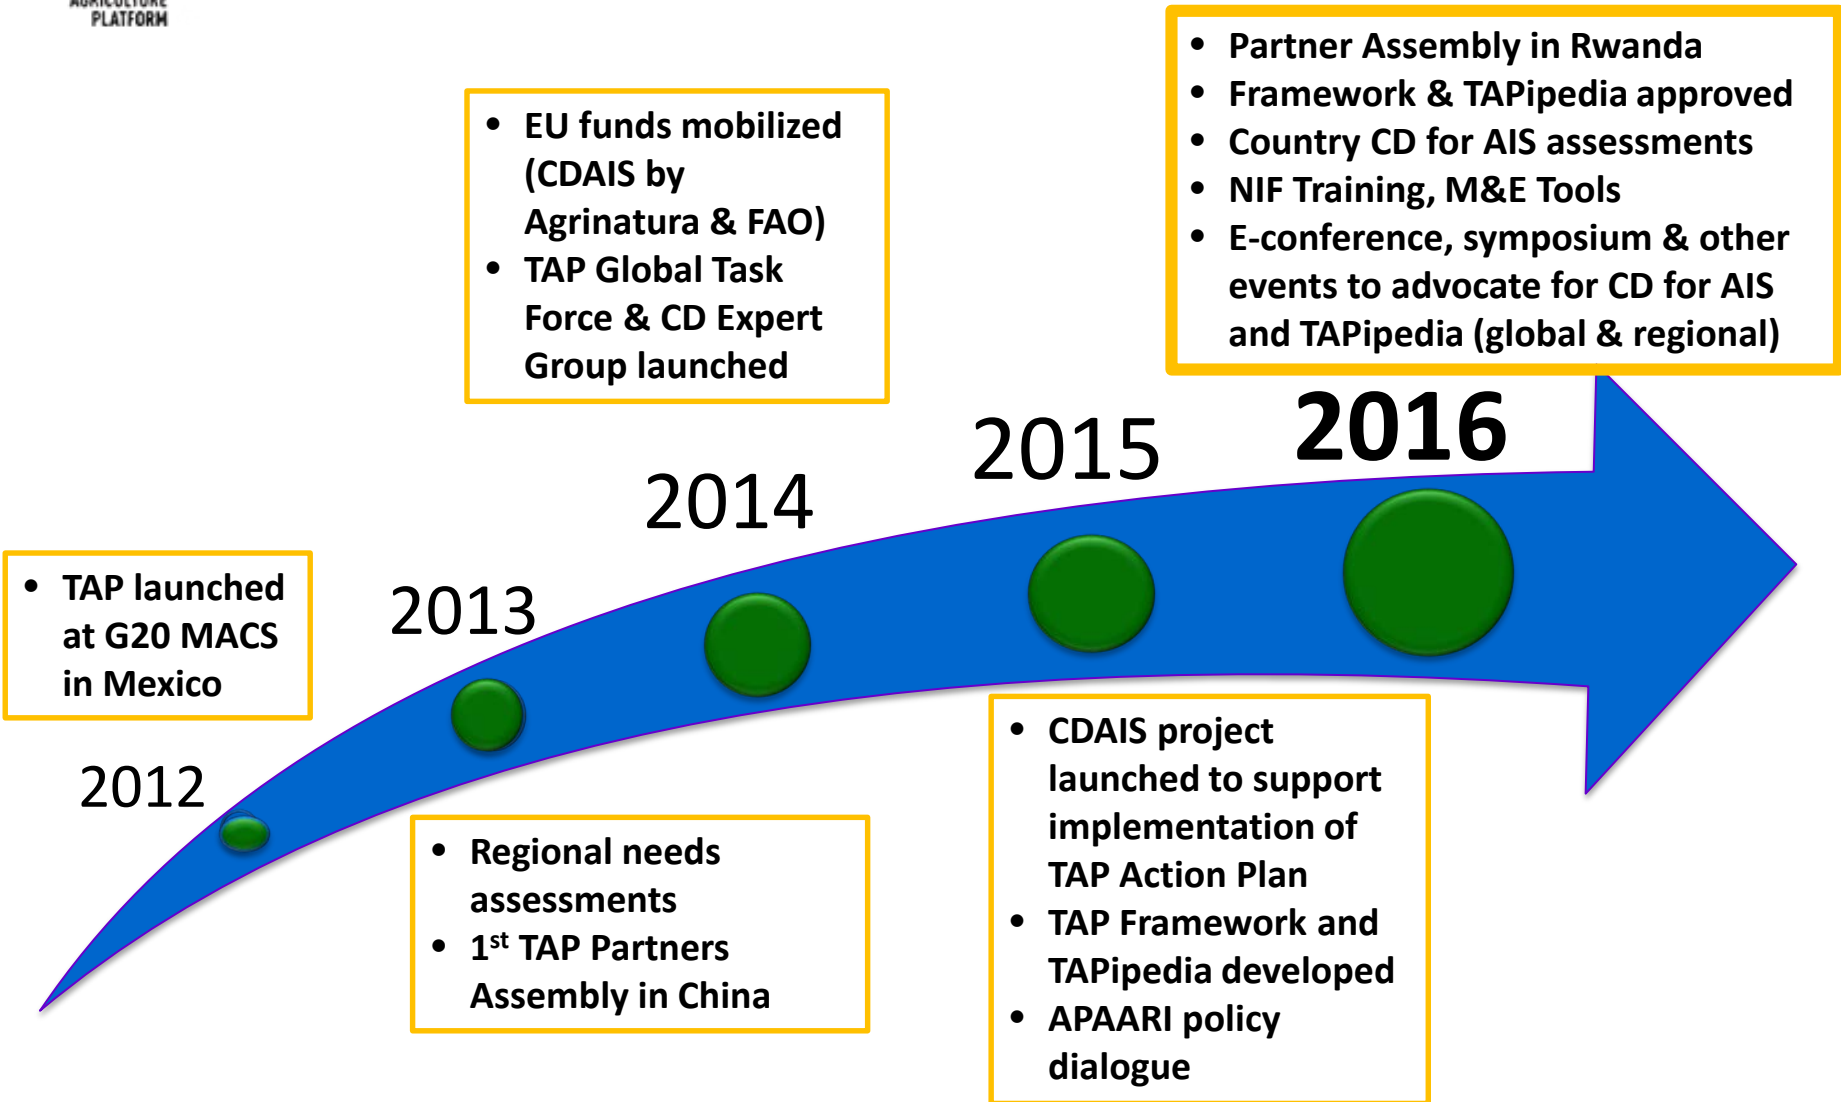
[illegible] PLATFORM

- EU funds mobilized (CDAIS by Agrinatura & FAO)
- TAP Global Task Force & CD Expert Group launched

- Partner Assembly in Rwanda
- Framework & TAPipedia approved
- Country CD for AIS assessments
- NIF Training, M&E Tools
- E-conference, symposium & other events to advocate for CD for AIS and TAPipedia (global & regional)

2016

2015

2014

2013

- TAP launched at G20 MACS in Mexico

2012

- Regional needs assessments
- 1$^{st}$ TAP Partners Assembly in China

- CDAIS project launched to support implementation of TAP Action Plan
- TAP Framework and TAPipedia developed
- APAARI policy dialogue